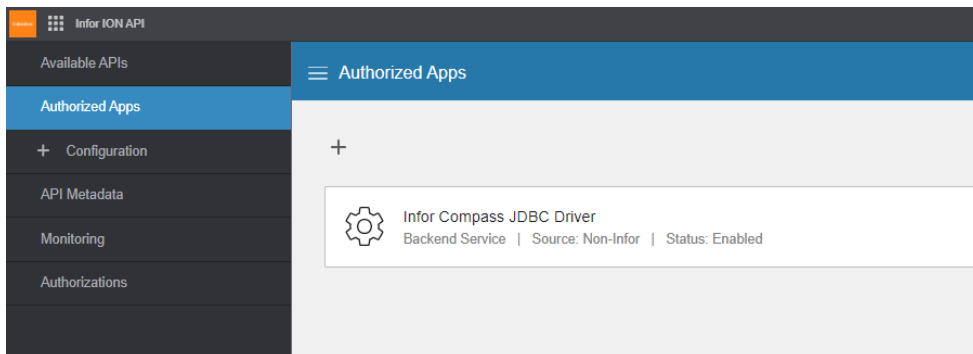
Infor ION API

Available APIs

Authorized Apps

+ Configuration

API Metadata

Monitoring

Authorizations

Authorized Apps

+

Infor Compass JDBC Driver

Backend Service | Source: Non-Infor | Status: Enabled